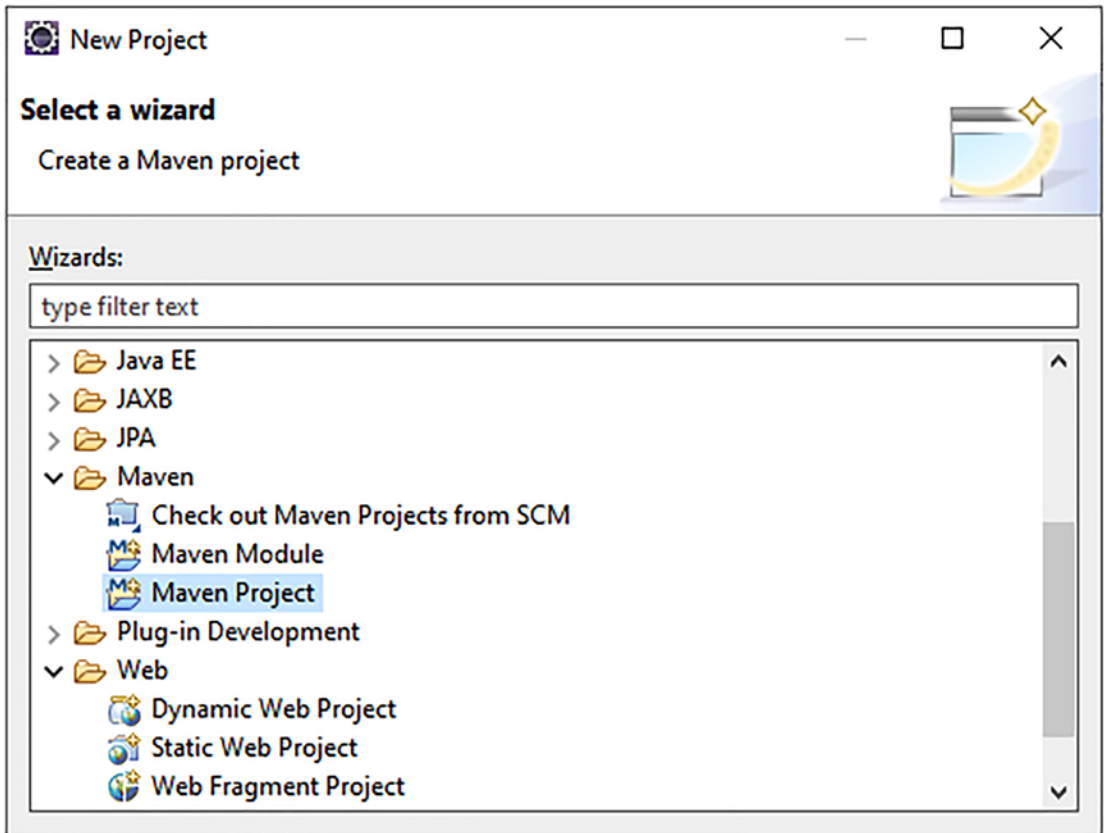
New Project

Select a wizard

Create a Maven project

Wizards:

type filter text

Java EE
JAXB
JPA
Maven
Check out Maven Projects from SCM
Maven Module
Maven Project
Plug-in Development
Web
Dynamic Web Project
Static Web Project
Web Fragment Project